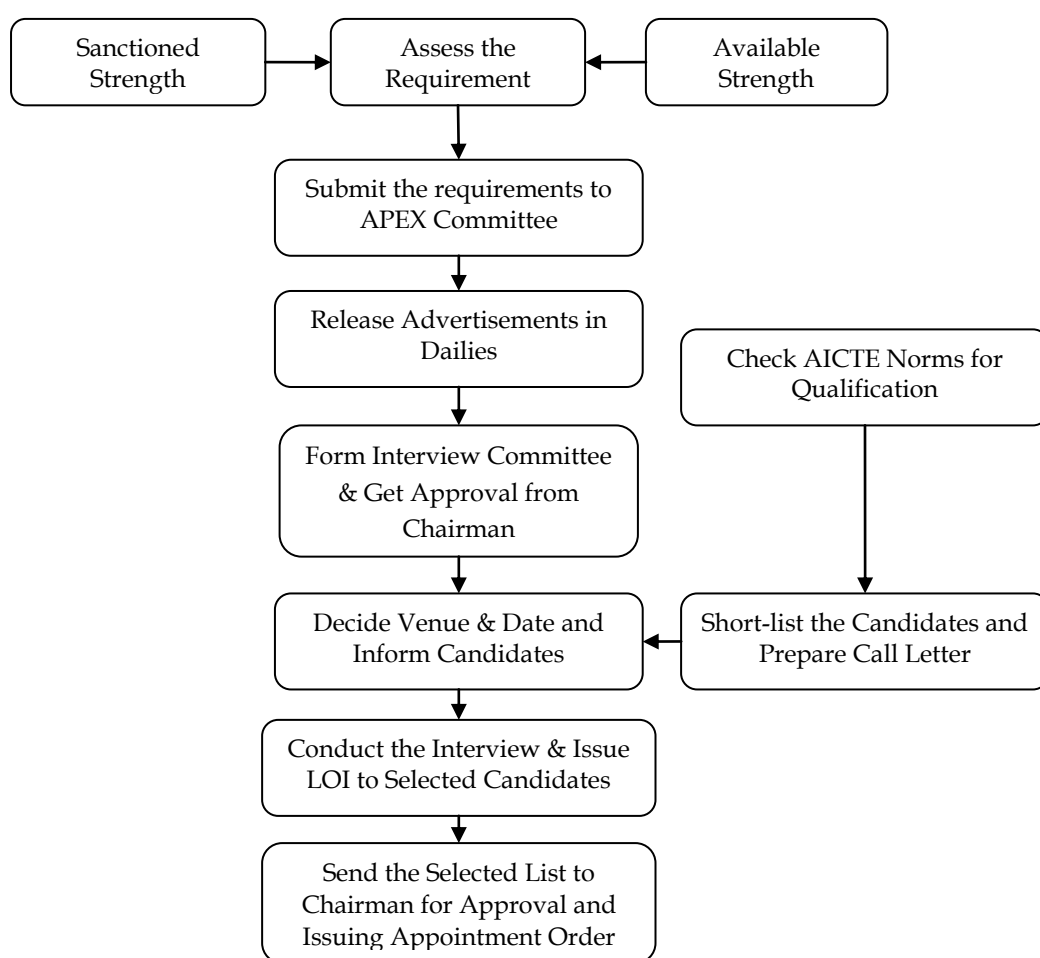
Sanctioned Strength

Assess the Requirement

Available Strength

Submit the requirements to APEX Committee

Release Advertisements in Dailies

Check AICTE Norms for Qualification

Form Interview Committee & Get Approval from Chairman

Decide Venue & Date and Inform Candidates

Short-list the Candidates and Prepare Call Letter

Conduct the Interview & Issue LOI to Selected Candidates

Send the Selected List to Chairman for Approval and Issuing Appointment Order